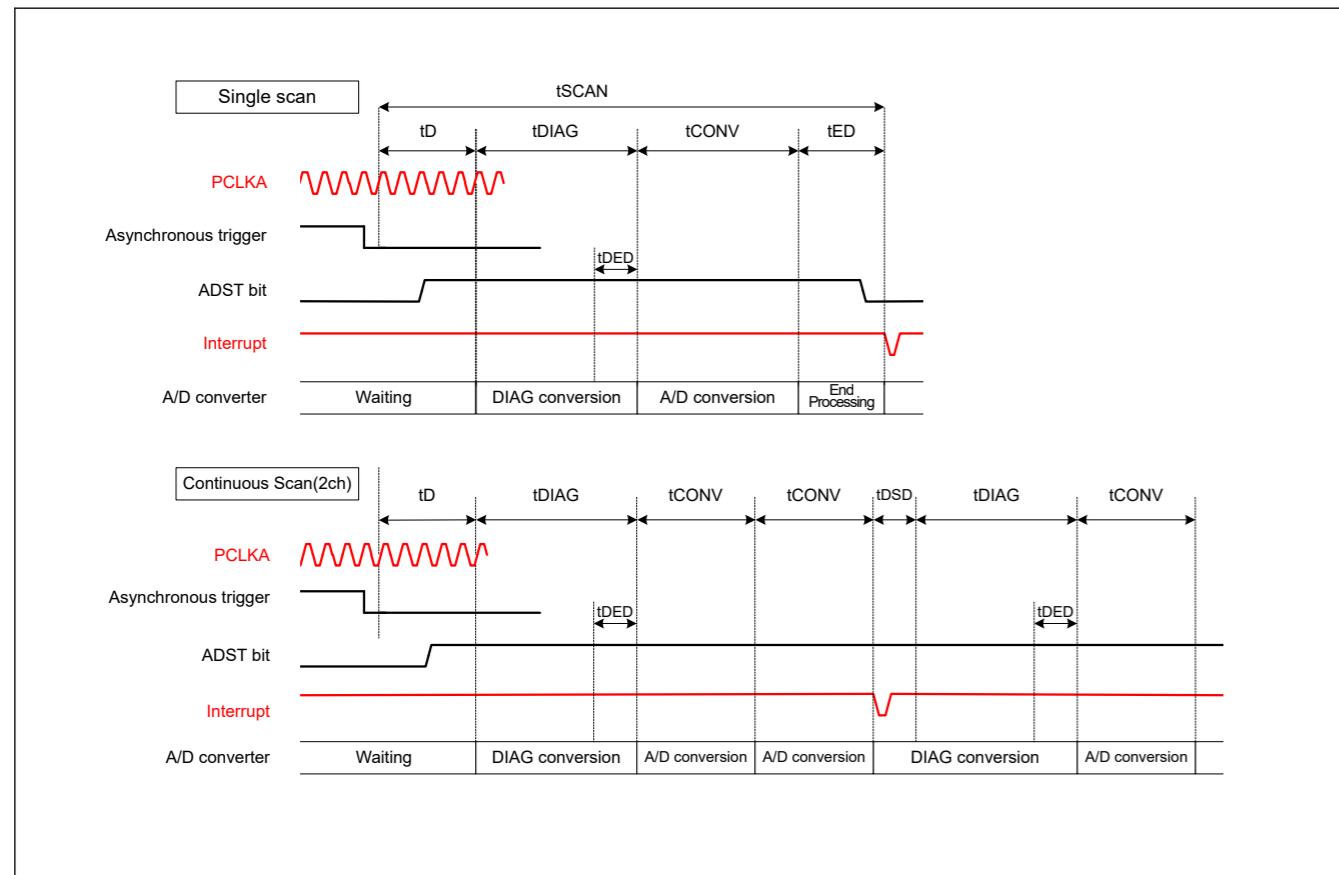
Single scan

tSCAN

tD tDIAG tCONV tED

PCLKA

Asynchronous trigger

tDED

ADST bit

Interrupt

A/D converter

| Waiting | DIAG conversion | A/D conversion | End Processing |
|---|---|---|---|

Continuous Scan(2ch)

tD tDIAG tCONV tCONV tDSD tDIAG tCONV

PCLKA

Asynchronous trigger

tDED

tDED

ADST bit

Interrupt

A/D converter

| Waiting | DIAG conversion | A/D conversion | A/D conversion | DIAG conversion | A/D conversion |
|---|---|---|---|---|---|